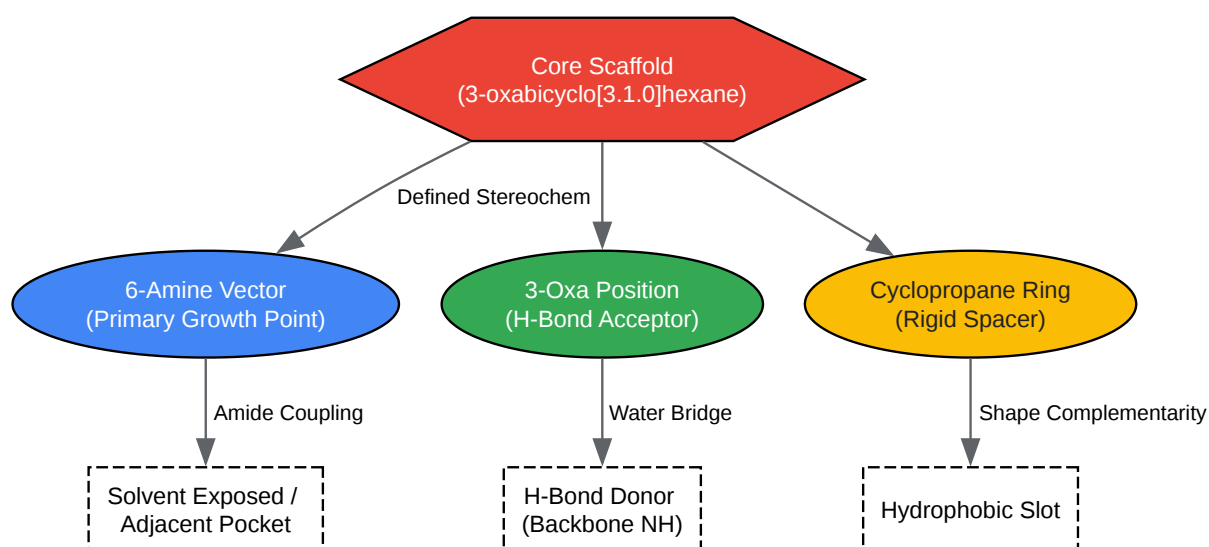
Core Scaffold
(3-oxabicyclo[3.1.0]hexane)

Defined Stereochem

6-Amine Vector
(Primary Growth Point)

3-Oxa Position
(H-Bond Acceptor)

Cyclopropane Ring
(Rigid Spacer)

Amide Coupling

Water Bridge

Shape Complementarity

Solvent Exposed /
Adjacent Pocket

H-Bond Donor
(Backbone NH)

Hydrophobic Slot